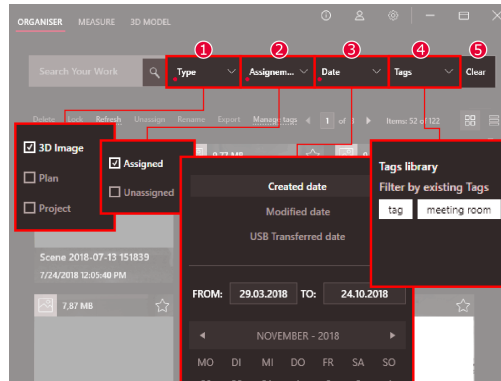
ORGANISER MEASURE 3D MODEL

1 2 3 4 5

Search Your Work

Type

Assignem...

Date

Tags

Clear

Delete Lock Refresh Unassign Rename Export Manage tags 1 of 1 Items: 52 of 122

3D Image

Plan

Project

Assigned

Unassigned

Created date

Modified date

USB Transferred date

Tags library

Filter by existing Tags

tag

meeting room

Scene 2018-07-13 151839

7/24/2018 12:05:40 PM

7.87 MB

FROM: 29.03.2018 TO: 24.10.2018

NOVEMBER - 2018

MO DI MI DO FR SA SO